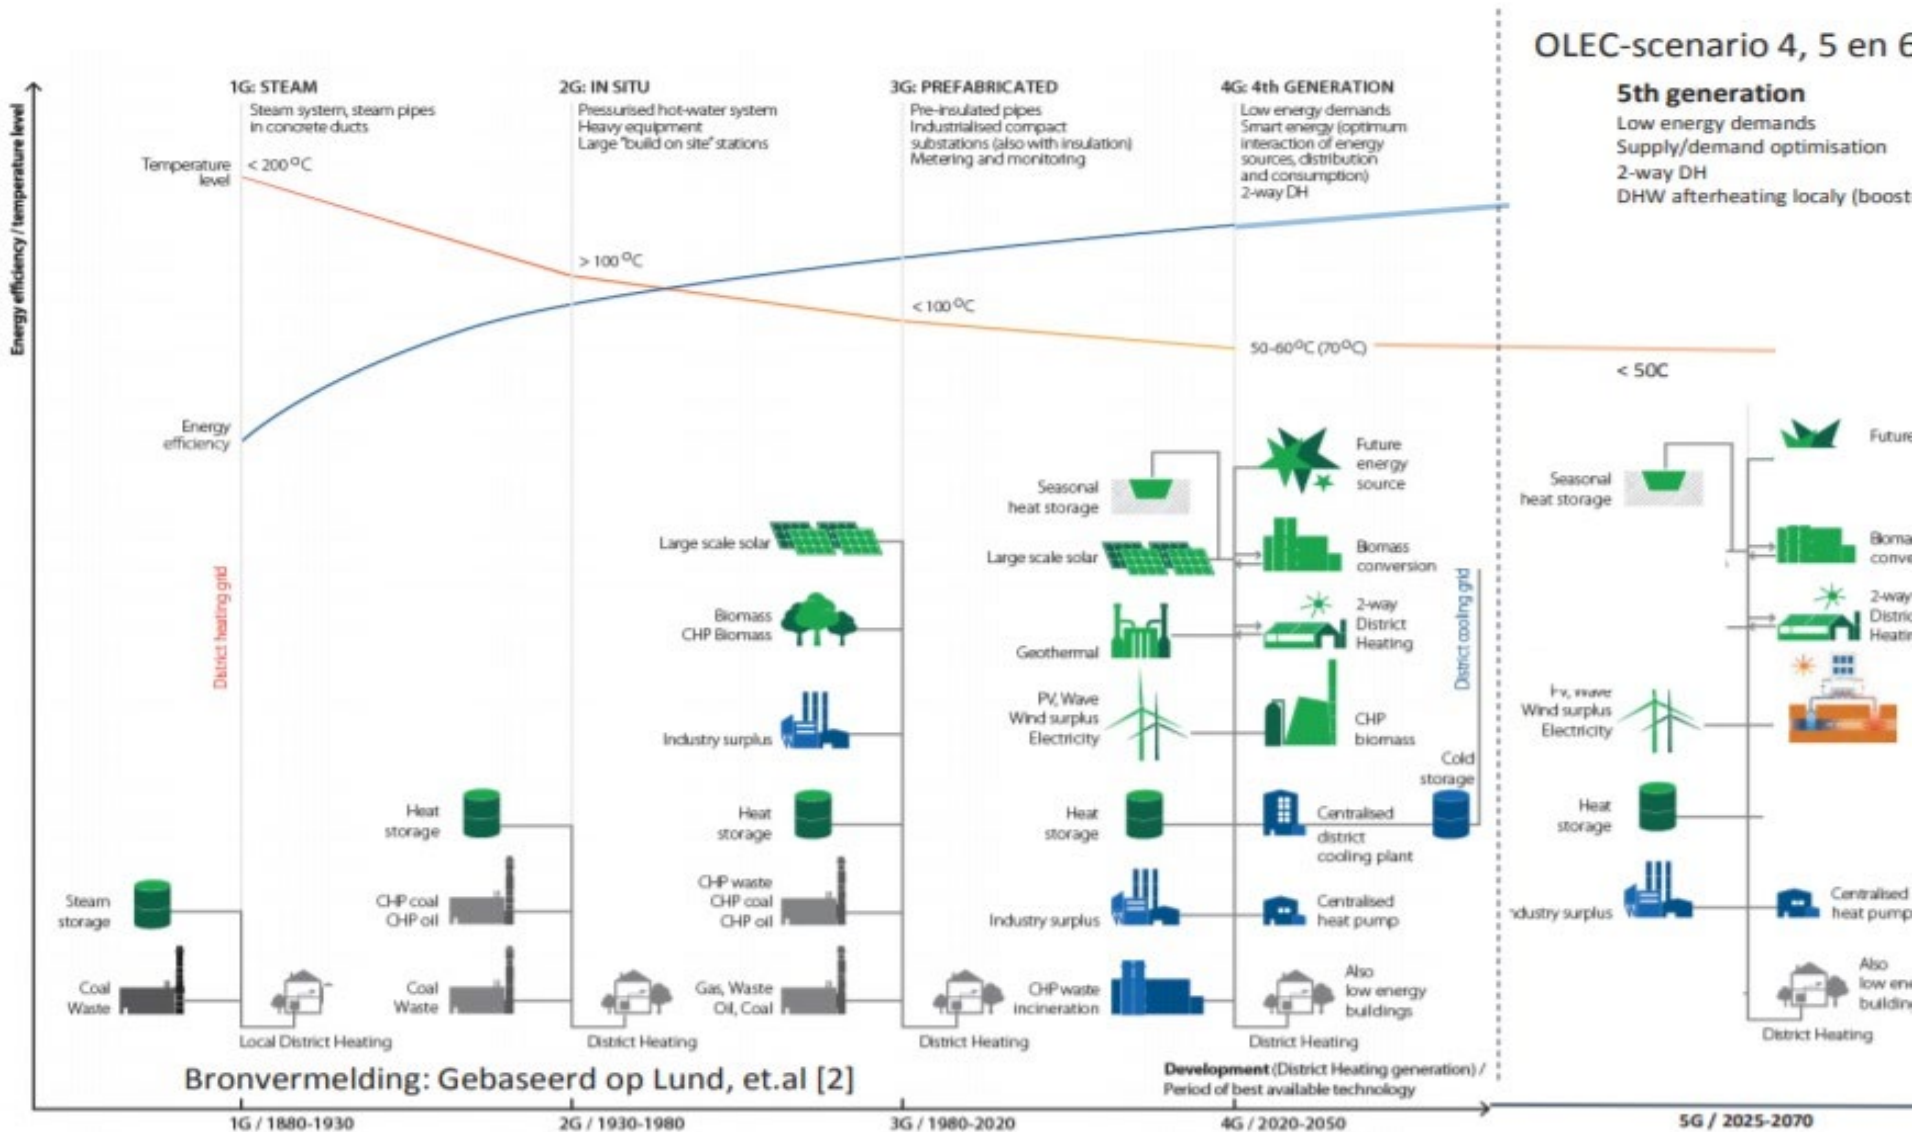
OLEC-scenario 4, 5 en 6

Energy efficiency / temperature level

1G: STEAM
Steam system, steam pipes in concrete ducts

2G: IN SITU
Pressurised hot-water system
Heavy equipment
Large "build on site" stations

3G: PREFABRICATED
Pre-insulated pipes
Industrialised compact substations (also with insulation)
Metering and monitoring

4G: 4th GENERATION
Low energy demands
Smart energy (optimum interaction of energy sources, distribution and consumption)
2-way DH

5th generation
Low energy demands
Supply/demand optimisation
2-way DH
DHW afterheating localy (boost

Temperature level
< 200 °C
> 100 °C
< 100 °C
50-60 °C (70 °C)
< 50C

Energy efficiency

District heating grid

Steam storage
Coal Waste
Local District Heating

Heat storage
CHP coal CHP oil
Coal Waste
District Heating

Large scale solar
Biomass CHP Biomass
Industry surplus
Heat storage
CHP waste CHP coal CHP oil
Gas, Waste Oil, Coal
District Heating

Seasonal heat storage
Large scale solar
Geothermal
PV, Wave Wind surplus Electricity
Heat storage
Industry surplus
CHP waste incineration
District Heating

Future energy source
Biomass conversion
2-way District Heating
CHP biomass
Cold storage
Centralised district cooling plant
Centralised heat pump
Also low energy buildings
District Heating

District cooling grid

Seasonal heat storage
PV, wave Wind surplus Electricity
Heat storage
ndustry surplus
Future
Bioma conve
2-way Distric Heatin
Centralised heat pump
Also low ene buildin
District Heating

Bronvermelding: Gebaseerd op Lund, et.al [2]

Development (District Heating generation) / Period of best available technology

1G / 1880-1930
2G / 1930-1980
3G / 1980-2020
4G / 2020-2050
5G / 2025-2070